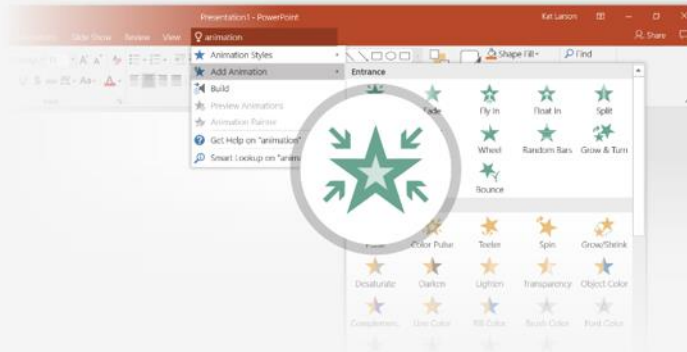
Presentation1 - PowerPoint

Kat Larson

Slide Show Review View

animation

Animation Styles

Add Animation

Build

Preview Animations

Animation Painter

Get Help on "animation"

Smart Lookup on "anim

Shape Fill

Find

Share

Entrance

Fade

Fly In

Float In

Split

Wheel

Random Bars

Grow & Turn

Bounce

Pulse

Color Pulse

Teeter

Spin

Grow/Shrink

Desaturate

Darken

Lighten

Transparency

Object Color

Complementary

Line Color

Fill Color

Brush Color

Font Color